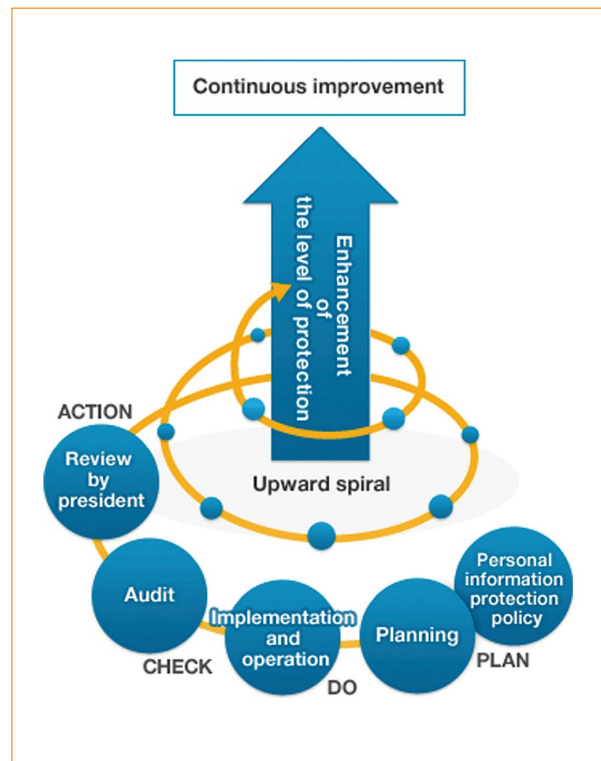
Continuous improvement

Enhancement of the level of protection

Upward spiral

ACTION

Review by president

Audit

CHECK

Implementation and operation

DO

Planning

PLAN

Personal information protection policy